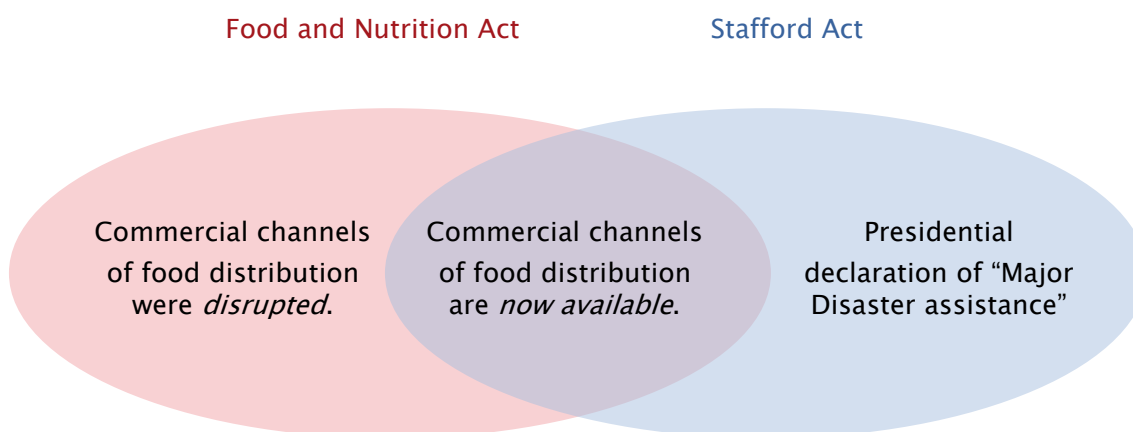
Food and Nutrition Act

Stafford Act

Commercial channels of food distribution were *disrupted*.

Commercial channels of food distribution are *now available*.

Presidential declaration of “Major Disaster assistance”